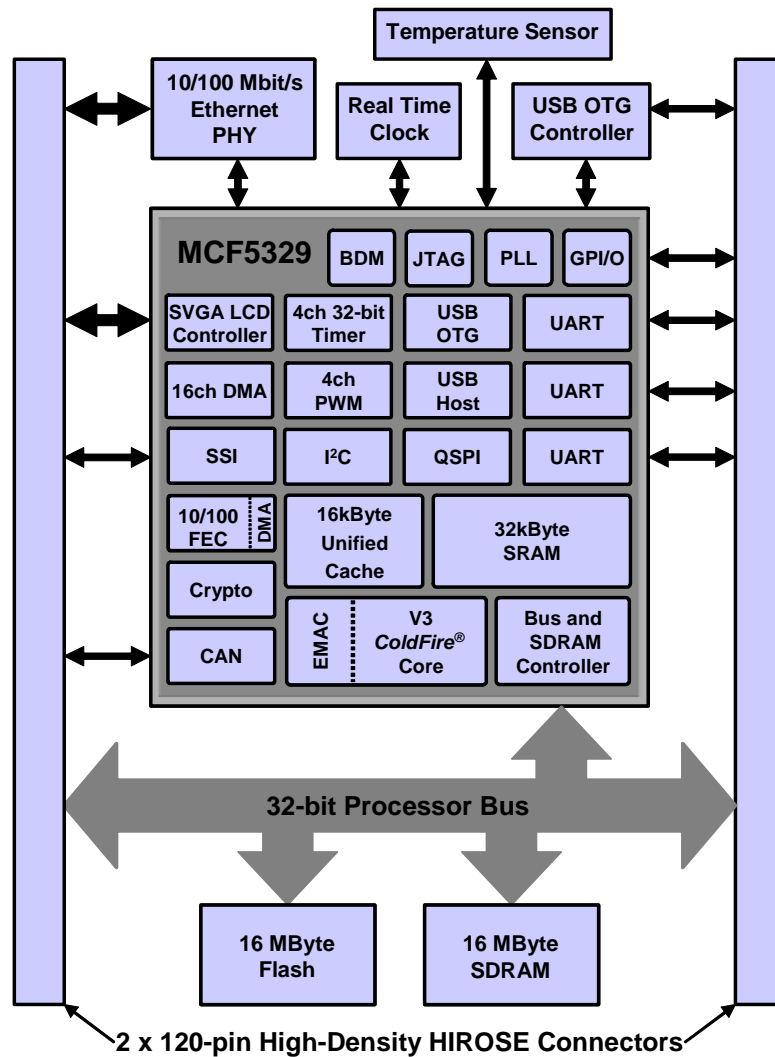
Temperature Sensor

10/100 Mbit/s Ethernet PHY

Real Time Clock

USB OTG Controller

MCF5329

BDM

JTAG

PLL

GPI/O

SVGA LCD Controller

4ch 32-bit Timer

USB OTG

UART

16ch DMA

4ch PWM

USB Host

UART

SSI

I$^2$C

QSPI

UART

10/100 FEC

DMA

16kByte Unified Cache

32kByte SRAM

Crypto

EMAC

V3 ColdFire® Core

Bus and SDRAM Controller

CAN

32-bit Processor Bus

16 MByte Flash

16 MByte SDRAM

2 x 120-pin High-Density HIROSE Connectors